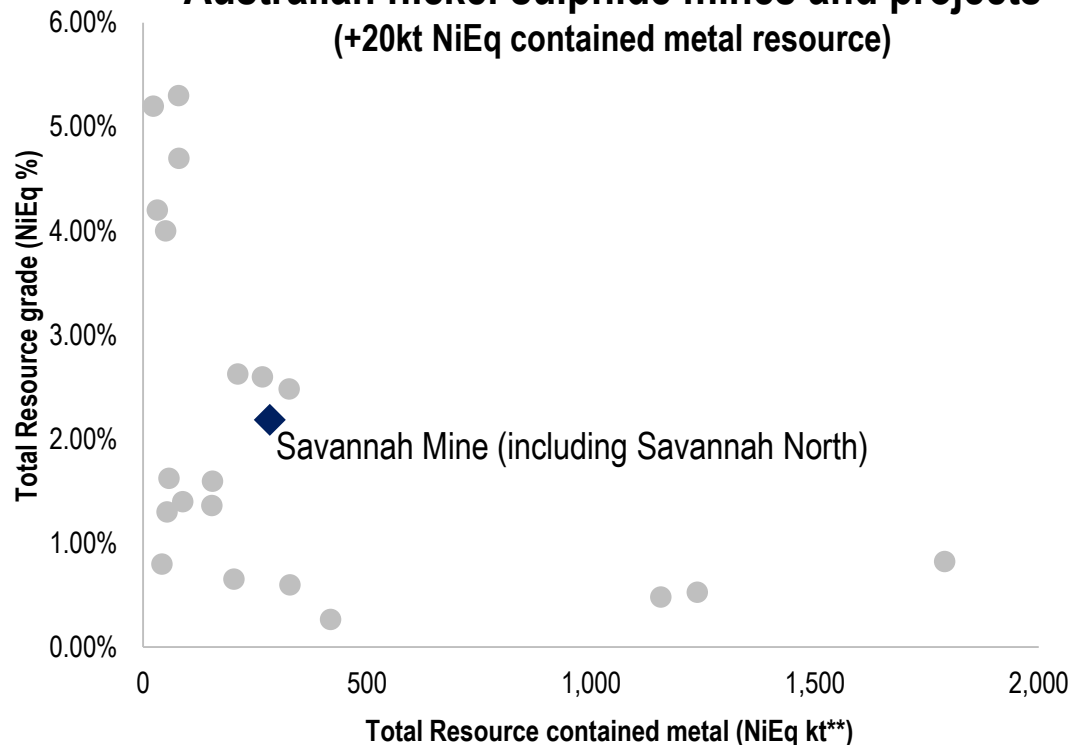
Australian nickel sulphide mines and projects
(+20kt NiEq contained metal resource)

6.00%
5.00%
4.00%
3.00%
2.00%
1.00%
0.00%

Total Resource grade (NiEq %)

Savannah Mine (including Savannah North)

0
500
1,000
1,500
2,000

Total Resource contained metal (NiEq kt**)